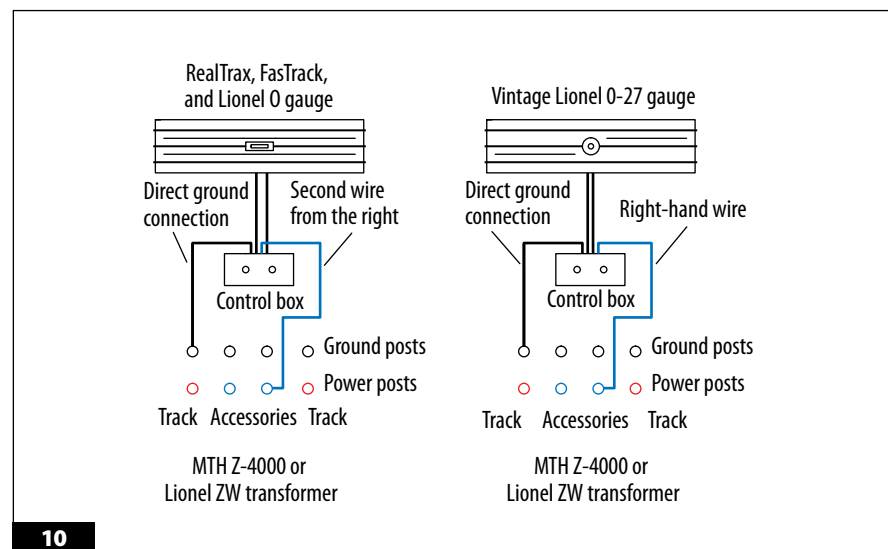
RealTrax, FasTrack, and Lionel O gauge

Direct ground connection

Second wire from the right

Control box

Ground posts

Power posts

Track Accessories Track

MTH Z-4000 or Lionel ZW transformer

Vintage Lionel 0-27 gauge

Direct ground connection

Right-hand wire

Control box

Ground posts

Power posts

Track Accessories Track

MTH Z-4000 or Lionel ZW transformer

10